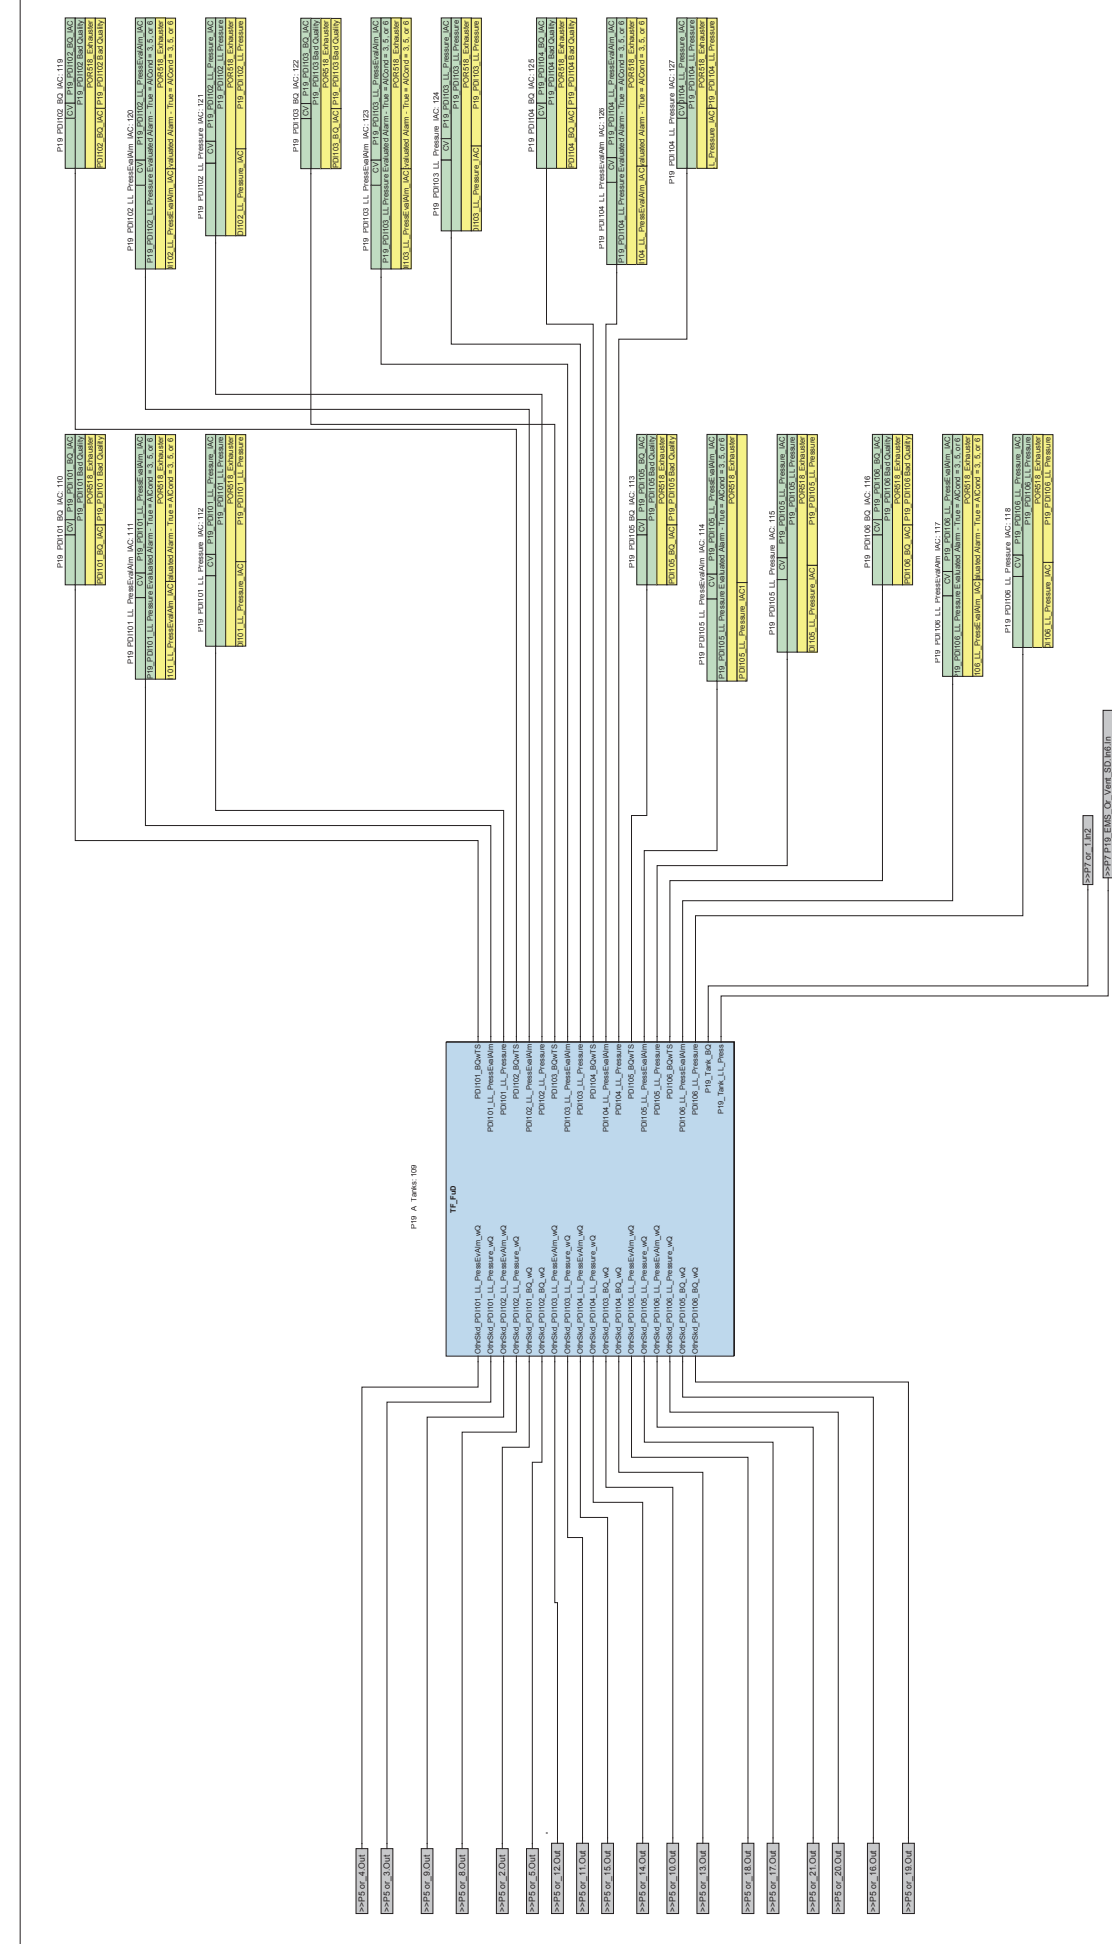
P19_PDI102_BQ IAC: 119
CV | P19_PDI102_BQ_IAC
P19_PDI102 Bad Quality
POR518_Exhauster
PDI102_BQ_IAC | P19_PDI102 Bad Quality

P19_PDI102_LL_PressEvalAlm IAC: 120
CV | P19_PDI102_LL_PressEvalAlm_IAC
P19_PDI102_LL Pressure Evaluated Alarm - True = AICond = 3, 5, or 6
POR518_Exhauster
I102_LL_PressEvalAlm_IAC | aluated Alarm - True = AICond = 3, 5, or 6

P19_PDI102_LL_Pressure IAC: 121
CV | P19_PDI102_LL_Pressure_IAC
P19_PDI102_LL Pressure
POR518_Exhauster
DI102_LL_Pressure_IAC | P19_PDI102_LL Pressure

P19_PDI103_BQ IAC: 122
CV | P19_PDI103_BQ_IAC
P19_PDI103 Bad Quality
POR518_Exhauster
PDI103_BQ_IAC | P19_PDI103 Bad Quality

P19_PDI103_LL_PressEvalAlm IAC: 123
CV | P19_PDI103_LL_PressEvalAlm_IAC
P19_PDI103_LL Pressure Evaluated Alarm - True = AICond = 3, 5, or 6
POR518_Exhauster
I103_LL_PressEvalAlm_IAC | aluated Alarm - True = AICond = 3, 5, or 6

P19_PDI103_LL_Pressure IAC: 124
CV | P19_PDI103_LL_Pressure_IAC
P19_PDI103_LL Pressure
POR518_Exhauster
DI103_LL_Pressure_IAC | P19_PDI103_LL Pressure

P19_PDI104_BQ IAC: 125
CV | P19_PDI104_BQ_IAC
P19_PDI104 Bad Quality
POR518_Exhauster
PDI104_BQ_IAC | P19_PDI104 Bad Quality

P19_PDI104_LL_PressEvalAlm IAC: 126
CV | P19_PDI104_LL_PressEvalAlm_IAC
P19_PDI104_LL Pressure Evaluated Alarm - True = AICond = 3, 5, or 6
POR518_Exhauster
I104_LL_PressEvalAlm_IAC | aluated Alarm - True = AICond = 3, 5, or 6

P19_PDI104_LL_Pressure IAC: 127
CV | P19_PDI104_LL_Pressure_IAC
P19_PDI104_LL Pressure
POR518_Exhauster
LL_Pressure_IAC | P19_PDI104_LL Pressure

P19_PDI101_BQ IAC: 110
CV | P19_PDI101_BQ_IAC
P19_PDI101 Bad Quality
POR518_Exhauster
PDI101_BQ_IAC | P19_PDI101 Bad Quality

P19_PDI101_LL_PressEvalAlm IAC: 111
CV | P19_PDI101_LL_PressEvalAlm_IAC
P19_PDI101_LL Pressure Evaluated Alarm - True = AICond = 3, 5, or 6
POR518_Exhauster
I101_LL_PressEvalAlm_IAC | aluated Alarm - True = AICond = 3, 5, or 6

P19_PDI101_LL_Pressure IAC: 112
CV | P19_PDI101_LL_Pressure_IAC
P19_PDI101_LL Pressure
POR518_Exhauster
DI101_LL_Pressure_IAC | P19_PDI101_LL Pressure

P19_PDI105_BQ IAC: 113
CV | P19_PDI105_BQ_IAC
P19_PDI105 Bad Quality
POR518_Exhauster
PDI105_BQ_IAC | P19_PDI105 Bad Quality

P19_PDI105_LL_PressEvalAlm IAC: 114
CV | P19_PDI105_LL_PressEvalAlm_IAC
P19_PDI105_LL Pressure Evaluated Alarm - True = AICond = 3, 5, or 6
POR518_Exhauster
PDI105_LL_Pressure_IAC1

P19_PDI105_LL_Pressure IAC: 115
CV | P19_PDI105_LL_Pressure_IAC
P19_PDI105_LL Pressure
POR518_Exhauster
DI105_LL_Pressure_IAC | P19_PDI105_LL Pressure

P19_PDI106_BQ IAC: 116
CV | P19_PDI106_BQ_IAC
P19_PDI106 Bad Quality
POR518_Exhauster
PDI106_BQ_IAC | P19_PDI106 Bad Quality

P19_PDI106_LL_PressEvalAlm IAC: 117
CV | P19_PDI106_LL_PressEvalAlm_IAC
P19_PDI106_LL Pressure Evaluated Alarm - True = AICond = 3, 5, or 6
POR518_Exhauster
I106_LL_PressEvalAlm_IAC | aluated Alarm - True = AICond = 3, 5, or 6

P19_PDI106_LL_Pressure IAC: 118
CV | P19_PDI106_LL_Pressure_IAC
P19_PDI106_LL Pressure
POR518_Exhauster
DI106_LL_Pressure_IAC | P19_PDI106_LL Pressure

P19_A_Tanks: 109
TF_FuD

OthrSkd_PDI101_LL_PressEvAlm_wQ
OthrSkd_PDI101_LL_Pressure_wQ
OthrSkd_PDI102_LL_PressEvAlm_wQ
OthrSkd_PDI102_LL_Pressure_wQ
OthrSkd_PDI101_BQ_wQ
OthrSkd_PDI102_BQ_wQ
OthrSkd_PDI103_LL_PressEvAlm_wQ
OthrSkd_PDI103_LL_Pressure_wQ
OthrSkd_PDI104_LL_PressEvAlm_wQ
OthrSkd_PDI104_LL_Pressure_wQ
OthrSkd_PDI103_BQ_wQ
OthrSkd_PDI104_BQ_wQ
OthrSkd_PDI105_LL_PressEvAlm_wQ
OthrSkd_PDI105_LL_Pressure_wQ
OthrSkd_PDI106_LL_PressEvAlm_wQ
OthrSkd_PDI106_LL_Pressure_wQ
OthrSkd_PDI105_BQ_wQ
OthrSkd_PDI106_BQ_wQ

PDI101_BQwTS
PDI101_LL_PressEvalAlm
PDI101_LL_Pressure
PDI102_BQwTS
PDI102_LL_PressEvalAlm
PDI102_LL_Pressure
PDI103_BQwTS
PDI103_LL_PressEvalAlm
PDI103_LL_Pressure
PDI104_BQwTS
PDI104_LL_PressEvalAlm
PDI104_LL_Pressure
PDI105_BQwTS
PDI105_LL_PressEvalAlm
PDI105_LL_Pressure
PDI106_BQwTS
PDI106_LL_PressEvalAlm
PDI106_LL_Pressure
P19_Tank_BQ
P19_Tank_LL_Press

>>P7 or_1.In2
>>P7 P19_EMS_Or_Vent_SD.In6.In

>>P5 or_4.Out
>>P5 or_3.Out
>>P5 or_9.Out
>>P5 or_8.Out
>>P5 or_2.Out
>>P5 or_5.Out
>>P5 or_12.Out
>>P5 or_11.Out
>>P5 or_15.Out
>>P5 or_14.Out
>>P5 or_10.Out
>>P5 or_13.Out
>>P5 or_18.Out
>>P5 or_17.Out
>>P5 or_21.Out
>>P5 or_20.Out
>>P5 or_16.Out
>>P5 or_19.Out